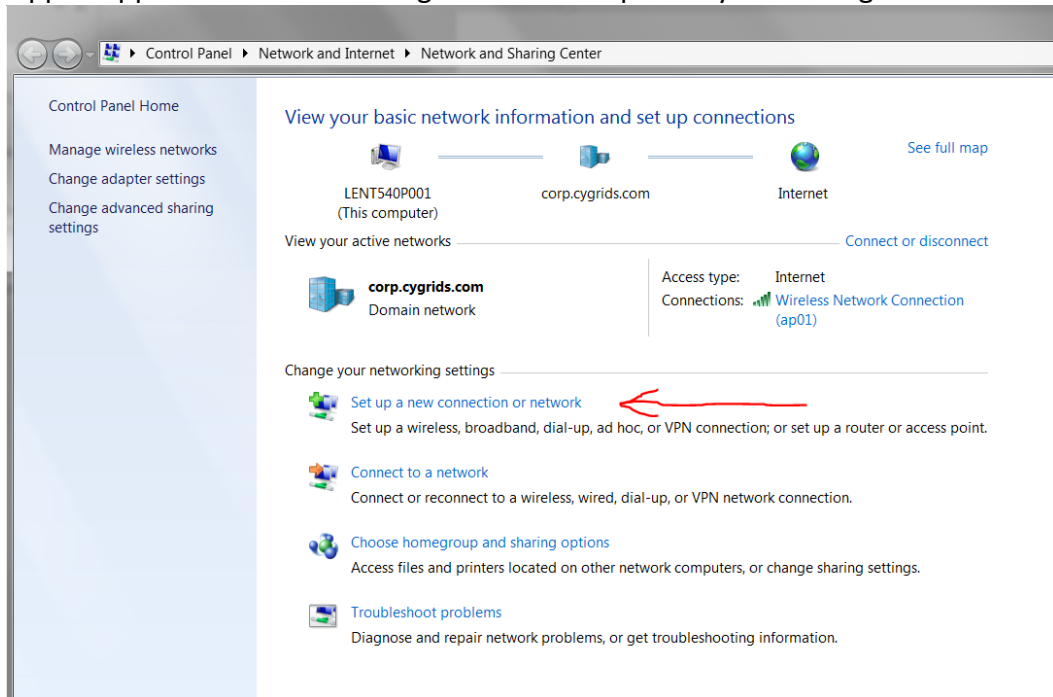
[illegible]

Control Panel ▸ Network and Internet ▸ Network and Sharing Center

Control Panel Home

Manage wireless networks

Change adapter settings

Change advanced sharing settings

View your basic network information and set up connections

See full map

LENT540P001
(This computer)

corp.cygrids.com

Internet

View your active networks

Connect or disconnect

corp.cygrids.com
Domain network

Access type: Internet
Connections: Wireless Network Connection (ap01)

Change your networking settings

Set up a new connection or network
Set up a wireless, broadband, dial-up, ad hoc, or VPN connection; or set up a router or access point.

Connect to a network
Connect or reconnect to a wireless, wired, dial-up, or VPN network connection.

Choose homegroup and sharing options
Access files and printers located on other network computers, or change sharing settings.

Troubleshoot problems
Diagnose and repair network problems, or get troubleshooting information.